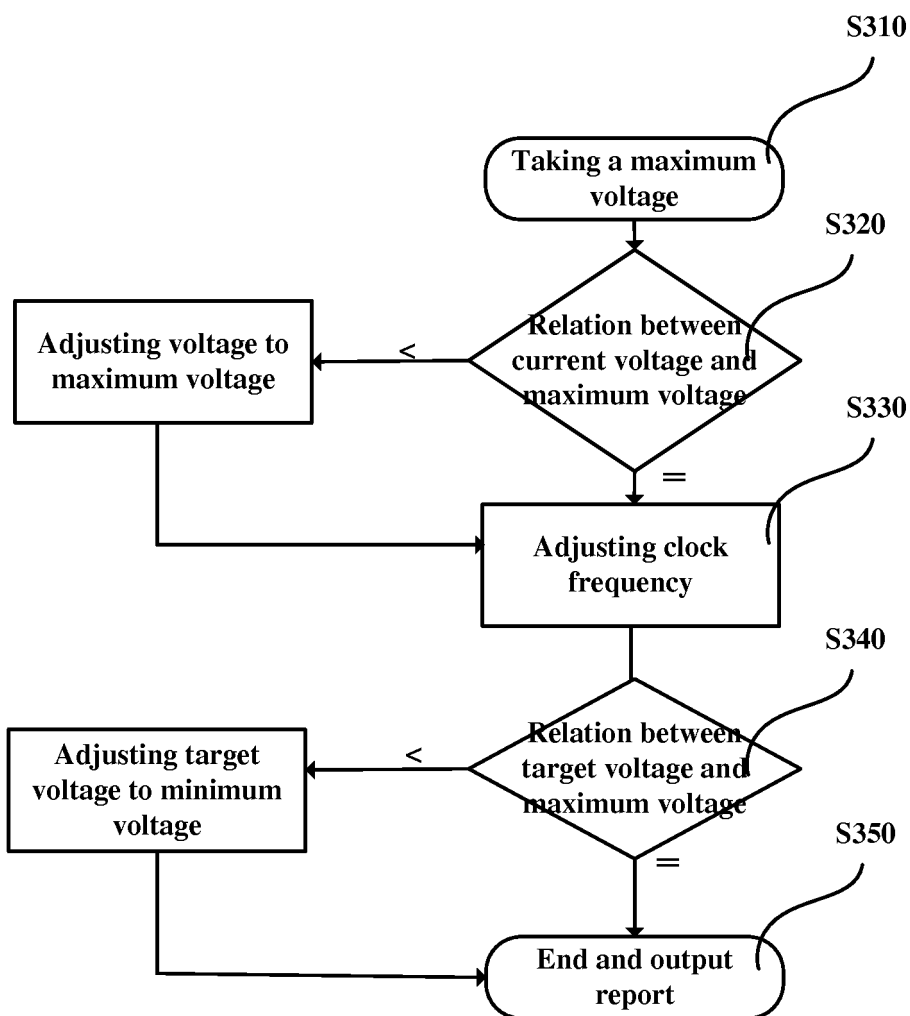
S310

Taking a maximum voltage

S320

Adjusting voltage to maximum voltage

<

Relation between current voltage and maximum voltage

S330

=

Adjusting clock frequency

S340

Adjusting target voltage to minimum voltage

<

Relation between target voltage and maximum voltage

S350

=

End and output report